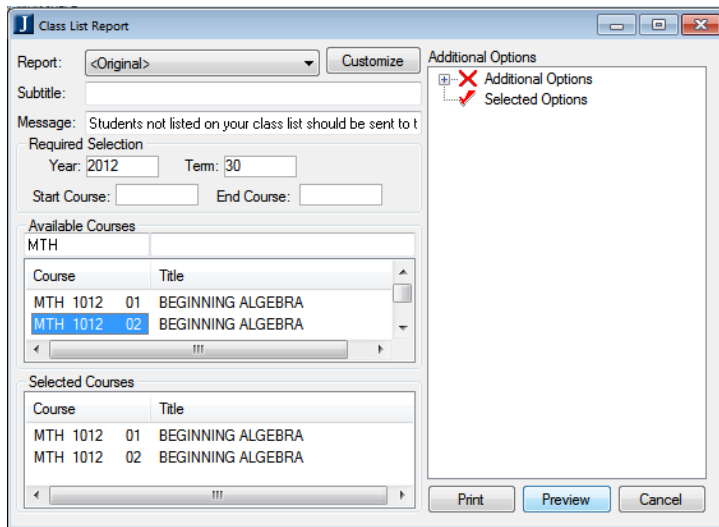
J Class List Report

Report: <Original> Customize

Subtitle:

Message: Students not listed on your class list should be sent to t

Required Selection

Year: 2012 Term: 30

Start Course: End Course:

Available Courses

MTH

| Course | Title |
|---|---|
| MTH 1012 01 | BEGINNING ALGEBRA |
| MTH 1012 02 | BEGINNING ALGEBRA |

Selected Courses

| Course | Title |
|---|---|
| MTH 1012 01 | BEGINNING ALGEBRA |
| MTH 1012 02 | BEGINNING ALGEBRA |

Additional Options

Additional Options

Selected Options

Print Preview Cancel